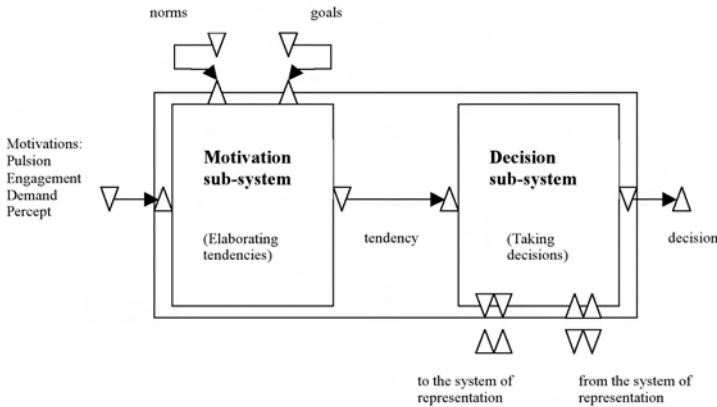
norms

goals

Motivations:
Pulsion
Engagement
Demand
Percept

Motivation sub-system

(Elaborating tendencies)

tendency

Decision sub-system

(Taking decisions)

decision

to the system of representation

from the system of representation